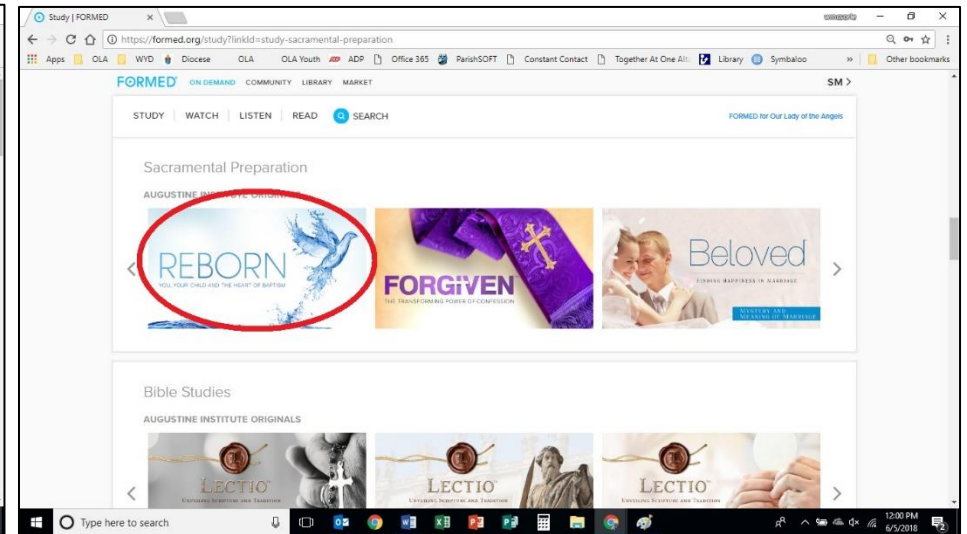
Study | FORMED ×

https://formed.org/study?linkId=study-sacramental-preparation

Apps OLA WYD Diocese OLA OLA Youth ADP Office 365 ParishSOFT Constant Contact Together At One Alt Library Symbaloo » Other bookmarks

FORMED ON DEMAND COMMUNITY LIBRARY MARKET SM >

STUDY WATCH LISTEN READ SEARCH FORMED for Our Lady of the Angels

Sacramental Preparation

AUGUSTINE INSTITUTE ORIGINALS

REBORN
YOU, YOUR CHILD AND THE HEART OF BAPTISM

FORGIVEN
THE TRANSFORMING POWER OF CONFESSION

Beloved
FINDING HAPPINESS IN MARRIAGE
MYSTERY AND MEANING OF MARRIAGE

Bible Studies

AUGUSTINE INSTITUTE ORIGINALS

LECTIO
UNVEILING SCRIPTURE AND TRADITION

LECTIO
UNVEILING SCRIPTURE AND TRADITION

LECTIO
UNVEILING SCRIPTURE AND TRADITION

Type here to search

12:00 PM
6/5/2018